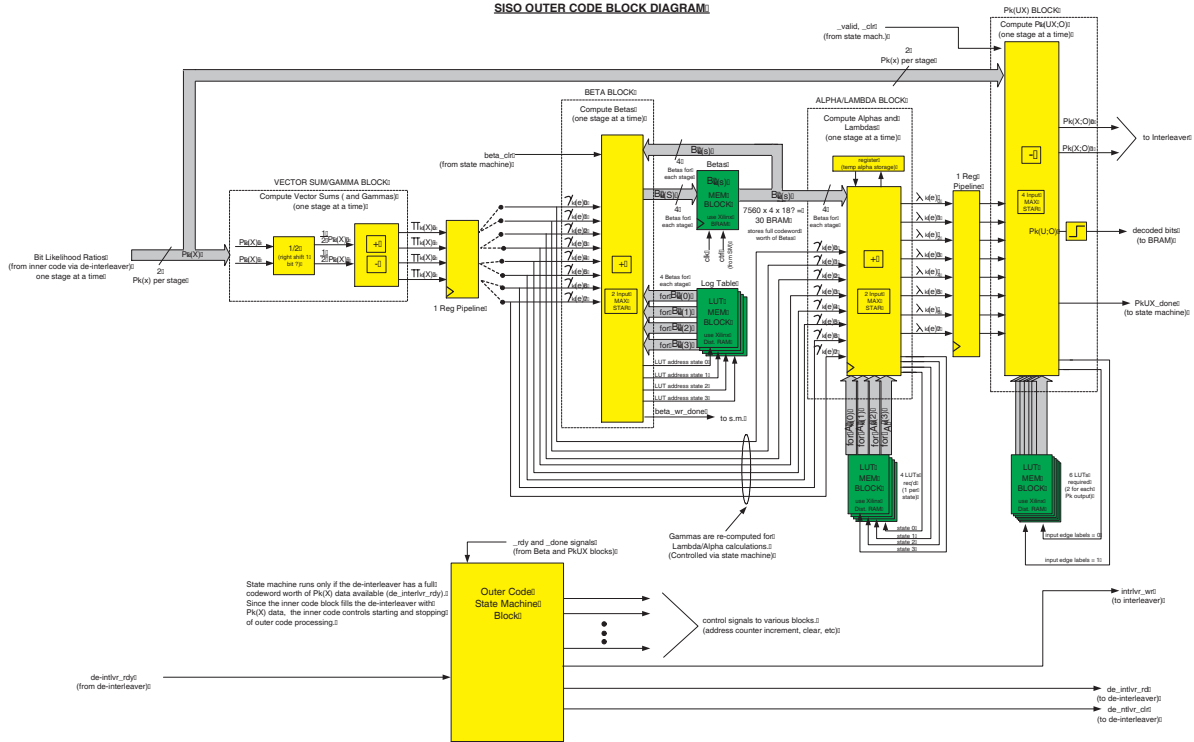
SISO OUTER CODE BLOCK DIAGRAM

Pk(UX) BLOCK
Compute Pk(UX;O) (one stage at a time)

_valid, _clr (from state mach.)

2 Pk(x) per stage

BETA BLOCK
Compute Betas (one stage at a time)

ALPHA/LAMBDA BLOCK
Compute Alphas and Lambdas (one stage at a time)

register (temp alpha storage)

beta_clr (from state machine)

Betas
4 Betas for each stage
Betas MEM BLOCK
use Xilinx BRAM

7560 x 4 x 18? = 30 BRAM
stores full codeword worth of Betas

4 Betas for each stage

VECTOR SUM/GAMMA BLOCK
Compute Vector Sums ( and Gammas) (one stage at a time)

Bit Likelihood Ratios (from inner code via de-interleaver) one stage at a time

2 Pk(x) per stage

1/2 (right shift 1 bit ?)

1 Reg Pipeline

1 Reg Pipeline

Log Table
4 Betas for each stage
LUT MEM BLOCK
use Xilinx Dist. RAM

2 Input MAX STAR

LUT address state 0
LUT address state 1
LUT address state 2
LUT address state 3
beta_wr_done
to s.m.

4 Input MAX STAR

Pk(X;O)
Pk(X;O)
to Interleaver

Pk(U;O)
decoded bits (to BRAM)

PkUX_done (to state machine)

LUT MEM BLOCK
use Xilinx Dist. RAM
4 LUTs req'd (1 per state)
state 0
state 1
state 2
state 3

LUT MEM BLOCK
use Xilinx Dist. RAM
6 LUTs required (2 for each Pk output)
input edge labels = 0
input edge labels = 1

Gammas are re-computed for Lambda/Alpha calculations. (Controlled via state machine)

_rdy and _done signals (from Beta and PkUX blocks)

State machine runs only if the de-interleaver has a full codeword worth of Pk(X) data available (de_interlvr_rdy). Since the inner code block fills the de-interleaver with Pk(X) data, the inner code controls starting and stopping of outer code processing.

Outer Code State Machine Block

control signals to various blocks. (address counter increment, clear, etc)

intrlvr_wr (to interleaver)

de-intlvr_rdy (from de-interleaver)

de_intlvr_rd (to de-interleaver)

de_ntlvr_clr (to de-interleaver)